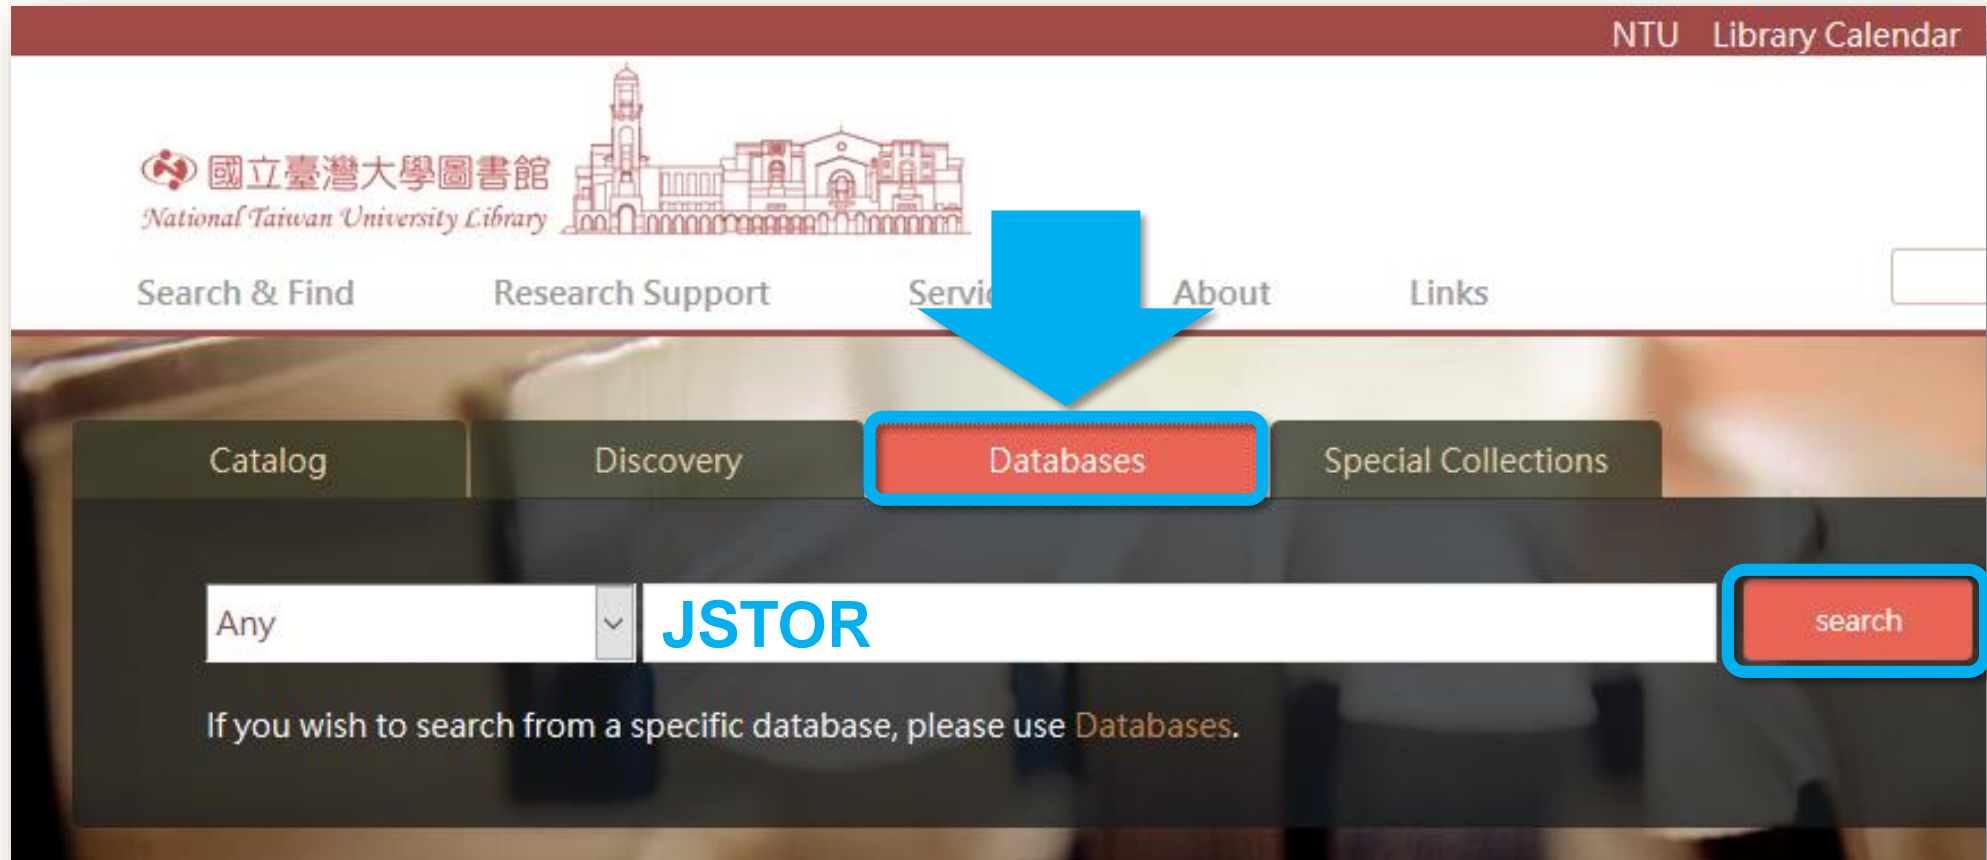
NTU Library Calendar

國立臺灣大學圖書館
National Taiwan University Library

Search & Find Research Support Servi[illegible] About Links

Catalog Discovery Databases Special Collections

Any

JSTOR

search

If you wish to search from a specific database, please use Databases.